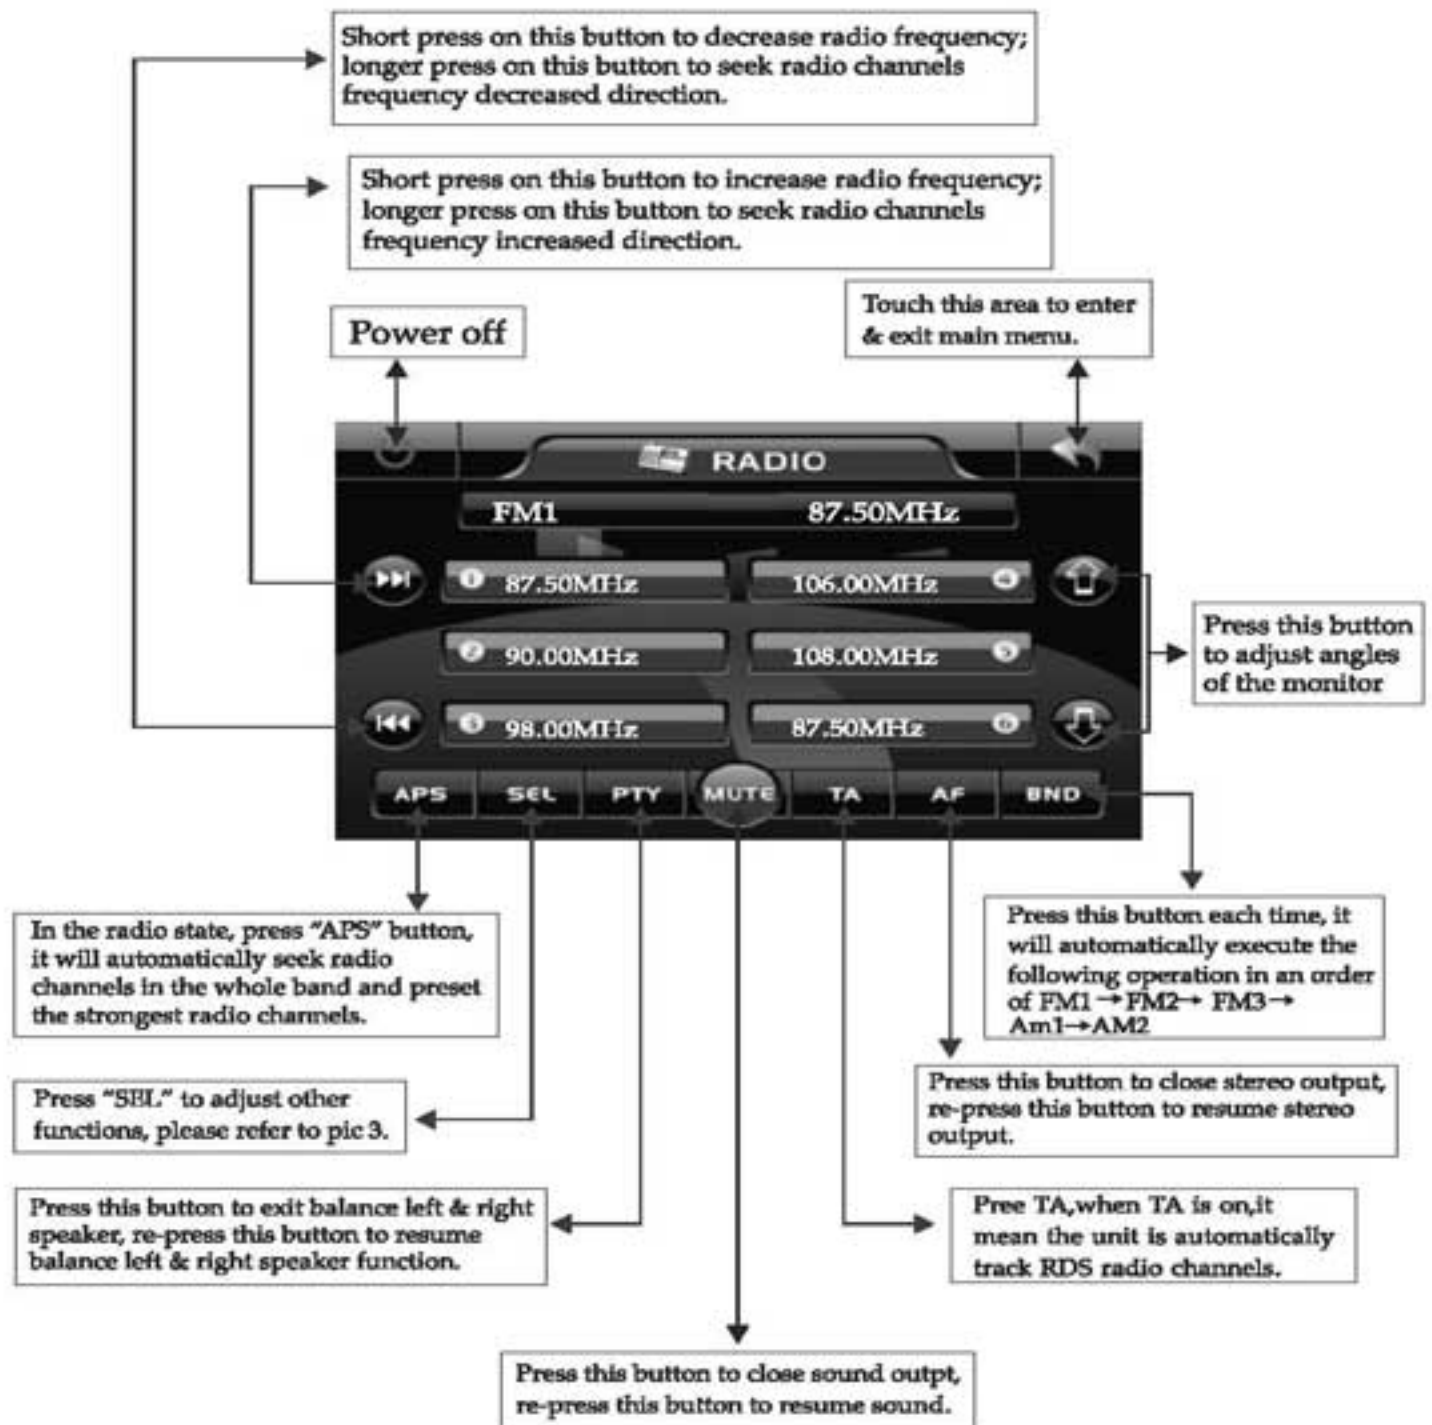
Short press on this button to decrease radio frequency; longer press on this button to seek radio channels frequency decreased direction.

Short press on this button to increase radio frequency; longer press on this button to seek radio channels frequency increased direction.

Power off

Touch this area to enter & exit main menu.

RADIO

FM1 87.50MHz

1 87.50MHz
4 106.00MHz
2 90.00MHz
5 108.00MHz
3 98.00MHz
6 87.50MHz

Press this button to adjust angles of the monitor

APS SEL PTY MUTE TA AF BND

Press this button each time, it will automatically execute the following operation in an order of FM1→FM2→ FM3→ Am1→AM2

In the radio state, press "APS" button, it will automatically seek radio channels in the whole band and preset the strongest radio channels.

Press this button to close stereo output, re-press this button to resume stereo output.

Press "SEL" to adjust other functions, please refer to pic 3.

Press this button to exit balance left & right speaker, re-press this button to resume balance left & right speaker function.

Pree TA,when TA is on,it mean the unit is automatically track RDS radio channels.

Press this button to close sound outpt, re-press this button to resume sound.